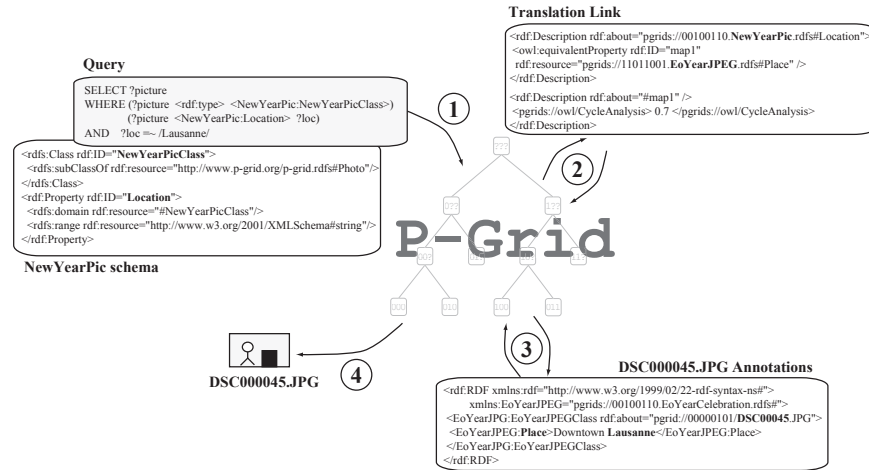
Translation Link

<rdf:Description rdf:about="pgrids://00100110.NewYearPic.rdfs#Location">
<owl:equivalentProperty rdf:ID="map1"
rdf:resource="pgrids://11011001.EoYearJPEG.rdfs#Place" />
</rdf:Description>
<rdf:Description rdf:about="#map1" />
<pgrids://owl/CycleAnalysis> 0.7 </pgrids://owl/CycleAnalysis>
</rdf:Description>

Query

SELECT ?picture
WHERE (?picture <rdf:type> <NewYearPic:NewYearPicClass>)
(?picture <NewYearPic:Location> ?loc)
AND ?loc =~ /Lausanne/

<rdfs:Class rdf:ID="NewYearPicClass">
<rdfs:subClassOf rdf:resource="http://www.p-grid.org/p-grid.rdfs#Photo"/>
</rdfs:Class>
<rdf:Property rdf:ID="Location">
<rdfs:domain rdf:resource="#NewYearPicClass"/>
<rdfs:range rdf:resource="http://www.w3.org/2001/XMLSchema#string"/>
</rdf:Property>

NewYearPic schema

1

2

P-Grid

3

4

DSC000045.JPG

DSC000045.JPG Annotations

<rdf:RDF xmlns:rdf="http://www.w3.org/1999/02/22-rdf-syntax-ns#">
xmlns:EoYearJPEG="pgrids://00100110.EoYearCelebration.rdfs#">
<EoYearJPG:EoYearJPEGClass rdf:about="pgrid://00000101/DSC00045.JPG">
<EoYearJPEG:Place>Downtown Lausanne</EoYearJPEG:Place>
</EoYearJPG:EoYearJPEGClass>
</rdf:RDF>